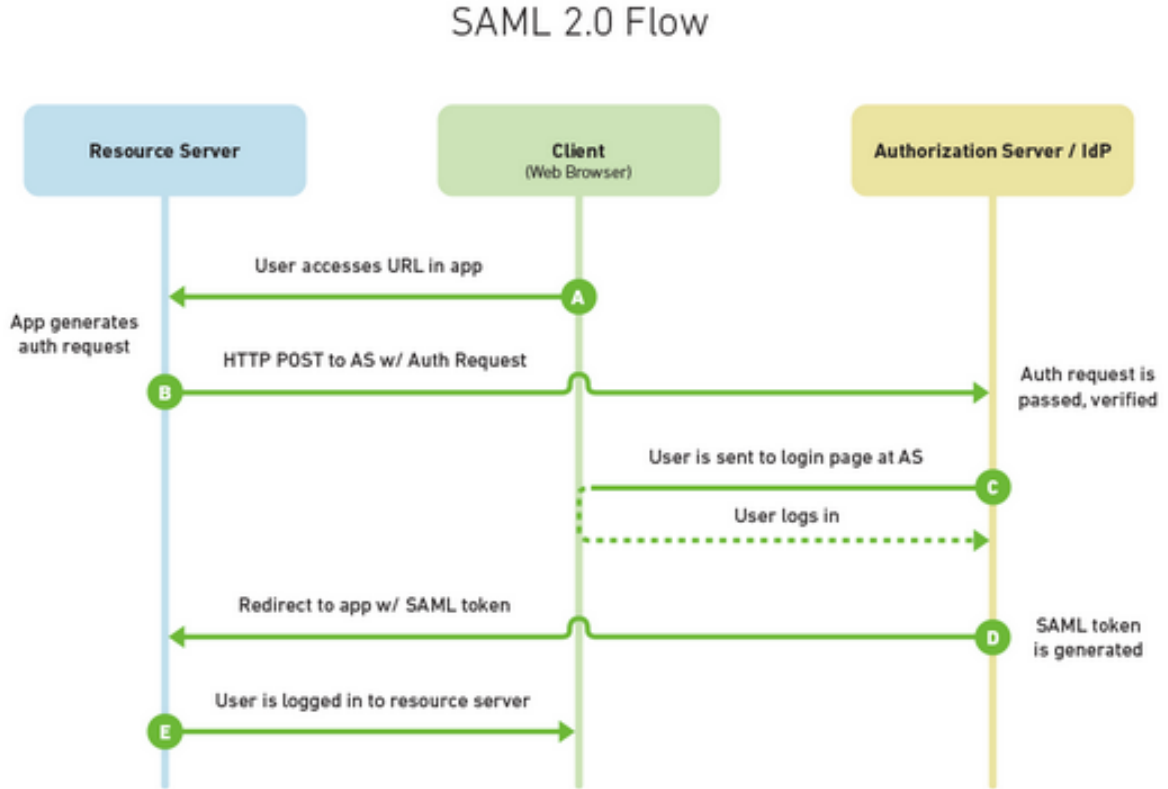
SAML 2.0 Flow

Resource Server

Client
(Web Browser)

Authorization Server / IdP

User accesses URL in app

A

App generates auth request

HTTP POST to AS w/ Auth Request

B

Auth request is passed, verified

User is sent to login page at AS

C

User logs in

Redirect to app w/ SAML token

D

SAML token is generated

User is logged in to resource server

E